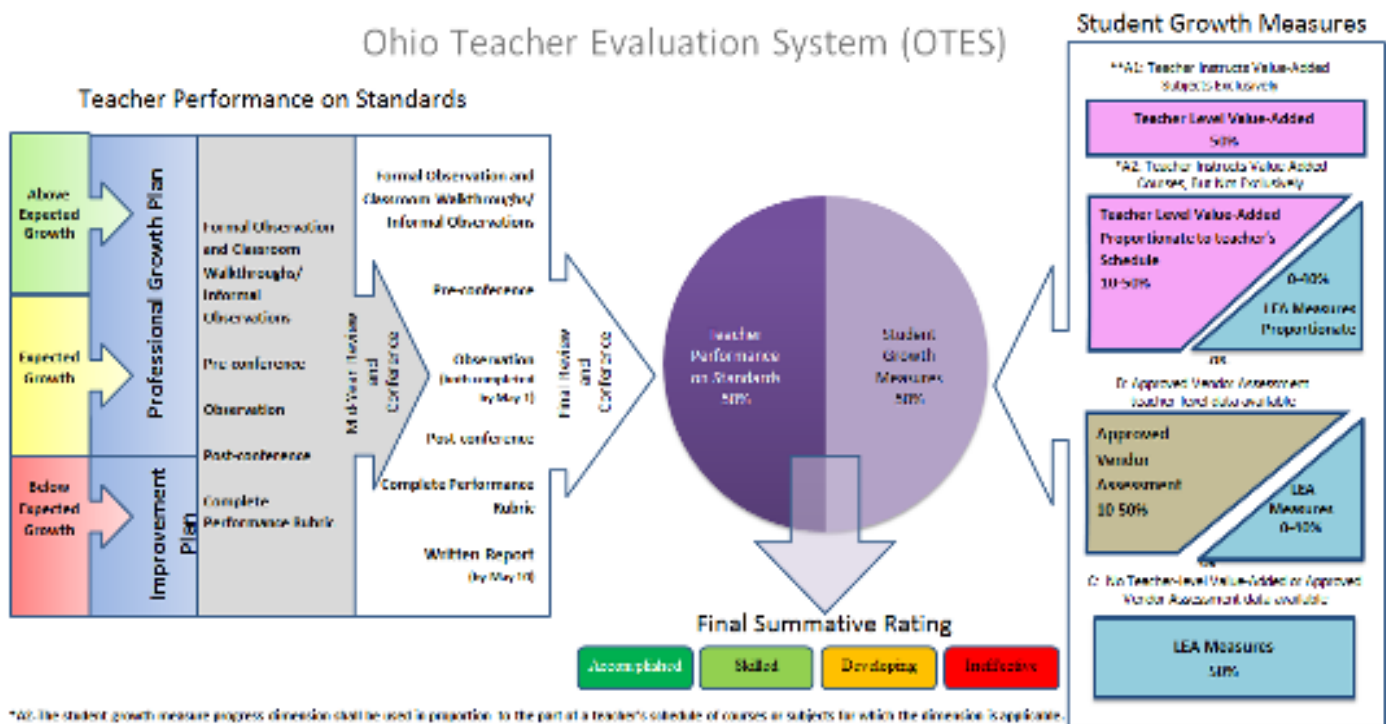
Ohio Teacher Evaluation System (OTES)

Teacher Performance on Standards

Above Expected Growth

Expected Growth

Below Expected Growth

Professional Growth Plan

Improvement Plan

Formal Observation and Classroom Walkthroughs/ Informal Observations

Pre-conference

Observation

Post-conference

Complete Performance Rubric

Mid-Year Review and Conference

Formal Observation and Classroom Walkthroughs/ Informal Observations

Pre-conference

Observation (both completed by May 1)

Post-conference

Complete Performance Rubric

Written Report (by May 10)

Final Review and Conference

Teacher Performance on Standards 50%

Student Growth Measures 50%

Final Summative Rating

Accomplished

Skilled

Developing

Ineffective

Student Growth Measures

**A1: Teacher Instructs Value-Added Subjects Exclusively

Teacher Level Value-Added 50%

*A2: Teacher Instructs Value-Added Courses, But Not Exclusively

Teacher Level Value-Added Proportionate to teacher's Schedule 10-50%

0-40% LEA Measures Proportionate

OR

B: Approved Vendor Assessment teacher-level data available

Approved Vendor Assessment 10-50%

LEA Measures 0-40%

OR

C: No Teacher-level Value-Added or Approved Vendor Assessment data available

LEA Measures 50%

*A2: The student growth measure progress dimension shall be used in proportion to the part of a teacher's schedule of courses or subjects for which the dimension is applicable.